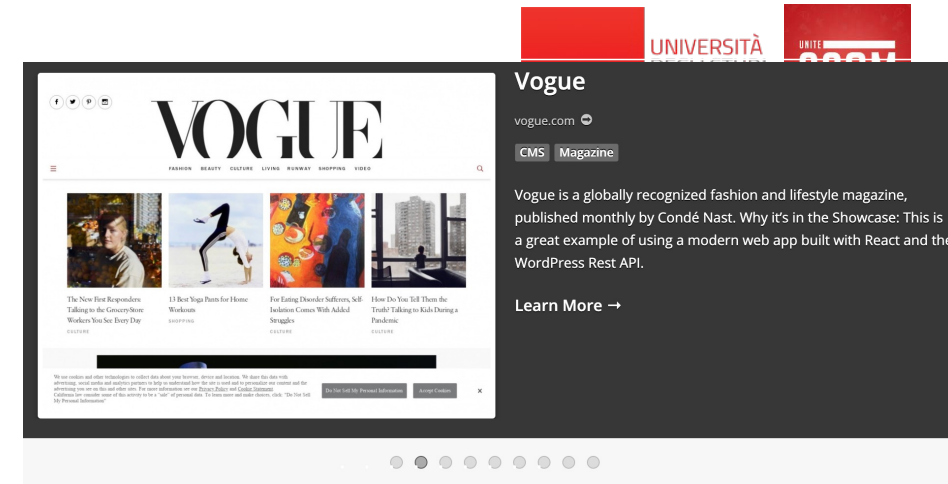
UNIVERSITÀ

UNITE

VOGUE

FASHION BEAUTY CULTURE LIVING RUNWAY SHOPPING VIDEO

The New First Responders: Talking to the Grocery-Store Workers You See Every Day
CULTURE

13 Best Yoga Pants for Home Workouts
SHOPPING

For Eating Disorder Sufferers, Self-Isolation Comes With Added Struggles
CULTURE

How Do You Tell Them the Truth? Talking to Kids During a Pandemic
CULTURE

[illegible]

Do Not Sell My Personal Information

Accept Cookies

Vogue

vogue.com

CMS Magazine

Vogue is a globally recognized fashion and lifestyle magazine, published monthly by Condé Nast. Why it's in the Showcase: This is a great example of using a modern web app built with React and the WordPress Rest API.

Learn More →